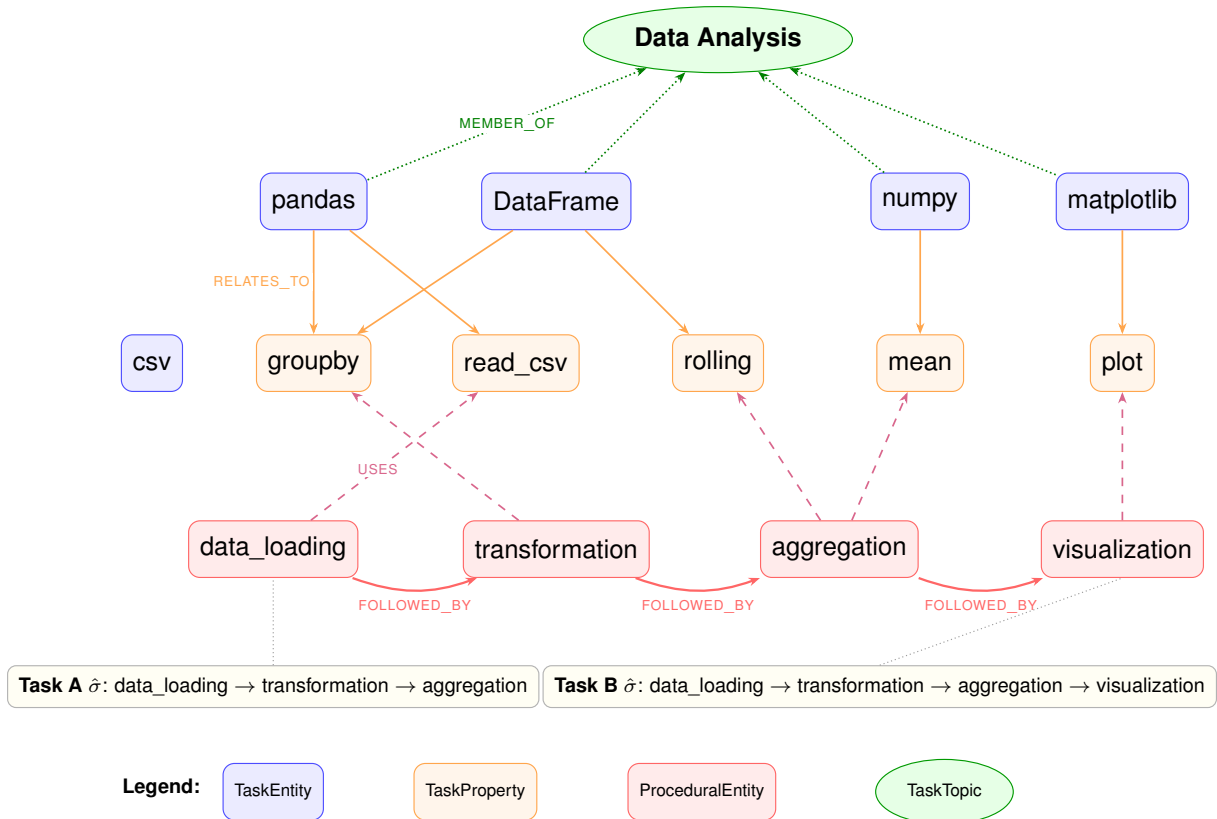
Data Analysis

MEMBER_OF

pandas

DataFrame

numpy

matplotlib

RELATES_TO

csv

groupby

read_csv

rolling

mean

plot

USES

data_loading

transformation

aggregation

visualization

FOLLOWED_BY

FOLLOWED_BY

FOLLOWED_BY

**Task A** $\hat{\sigma}$: data_loading $\rightarrow$ transformation $\rightarrow$ aggregation

**Task B** $\hat{\sigma}$: data_loading $\rightarrow$ transformation $\rightarrow$ aggregation $\rightarrow$ visualization

**Legend:** TaskEntity TaskProperty ProceduralEntity TaskTopic